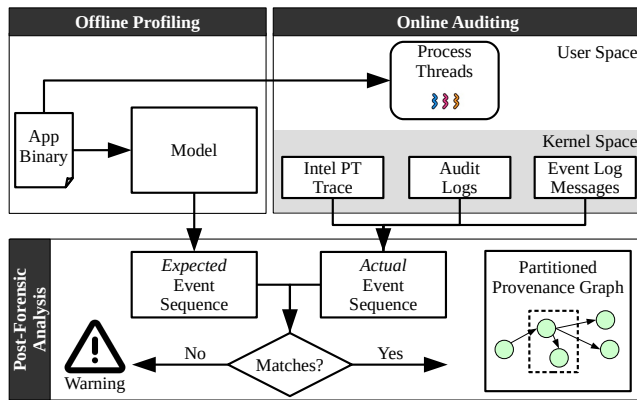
Offline Profiling

Online Auditing

Process Threads

User Space

App Binary

Model

Kernel Space

Intel PT Trace

Audit Logs

Event Log Messages

Post-Forensic Analysis

*Expected* Event Sequence

*Actual* Event Sequence

Partitioned Provenance Graph

No

Matches?

Yes

Warning